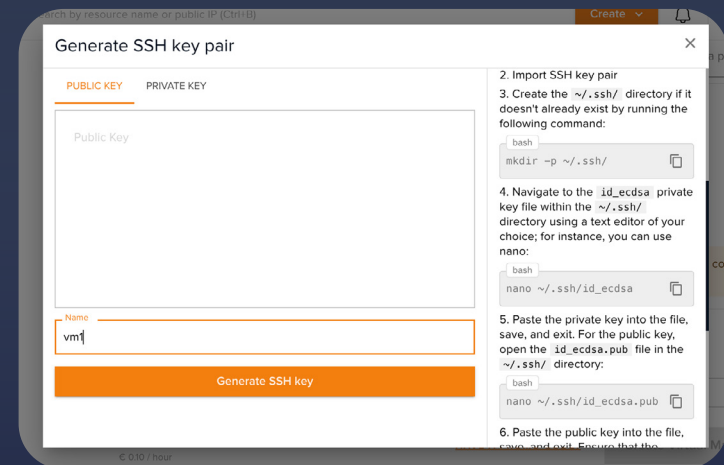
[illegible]arch by resource name or public IP (Ctrl+B)

Create

Generate SSH key pair

×

PUBLIC KEY

PRIVATE KEY

Public Key

Name

vm1

Generate SSH key

2. Import SSH key pair

3. Create the ~/.ssh/ directory if it doesn't already exist by running the following command:

bash

mkdir -p ~/.ssh/

4. Navigate to the id_ecdsa private key file within the ~/.ssh/ directory using a text editor of your choice; for instance, you can use nano:

bash

nano ~/.ssh/id_ecdsa

5. Paste the private key into the file, save, and exit. For the public key, open the id_ecdsa.pub file in the ~/.ssh/ directory:

bash

nano ~/.ssh/id_ecdsa.pub

6. Paste the public key into the file, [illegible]

€ 0.10 / hour